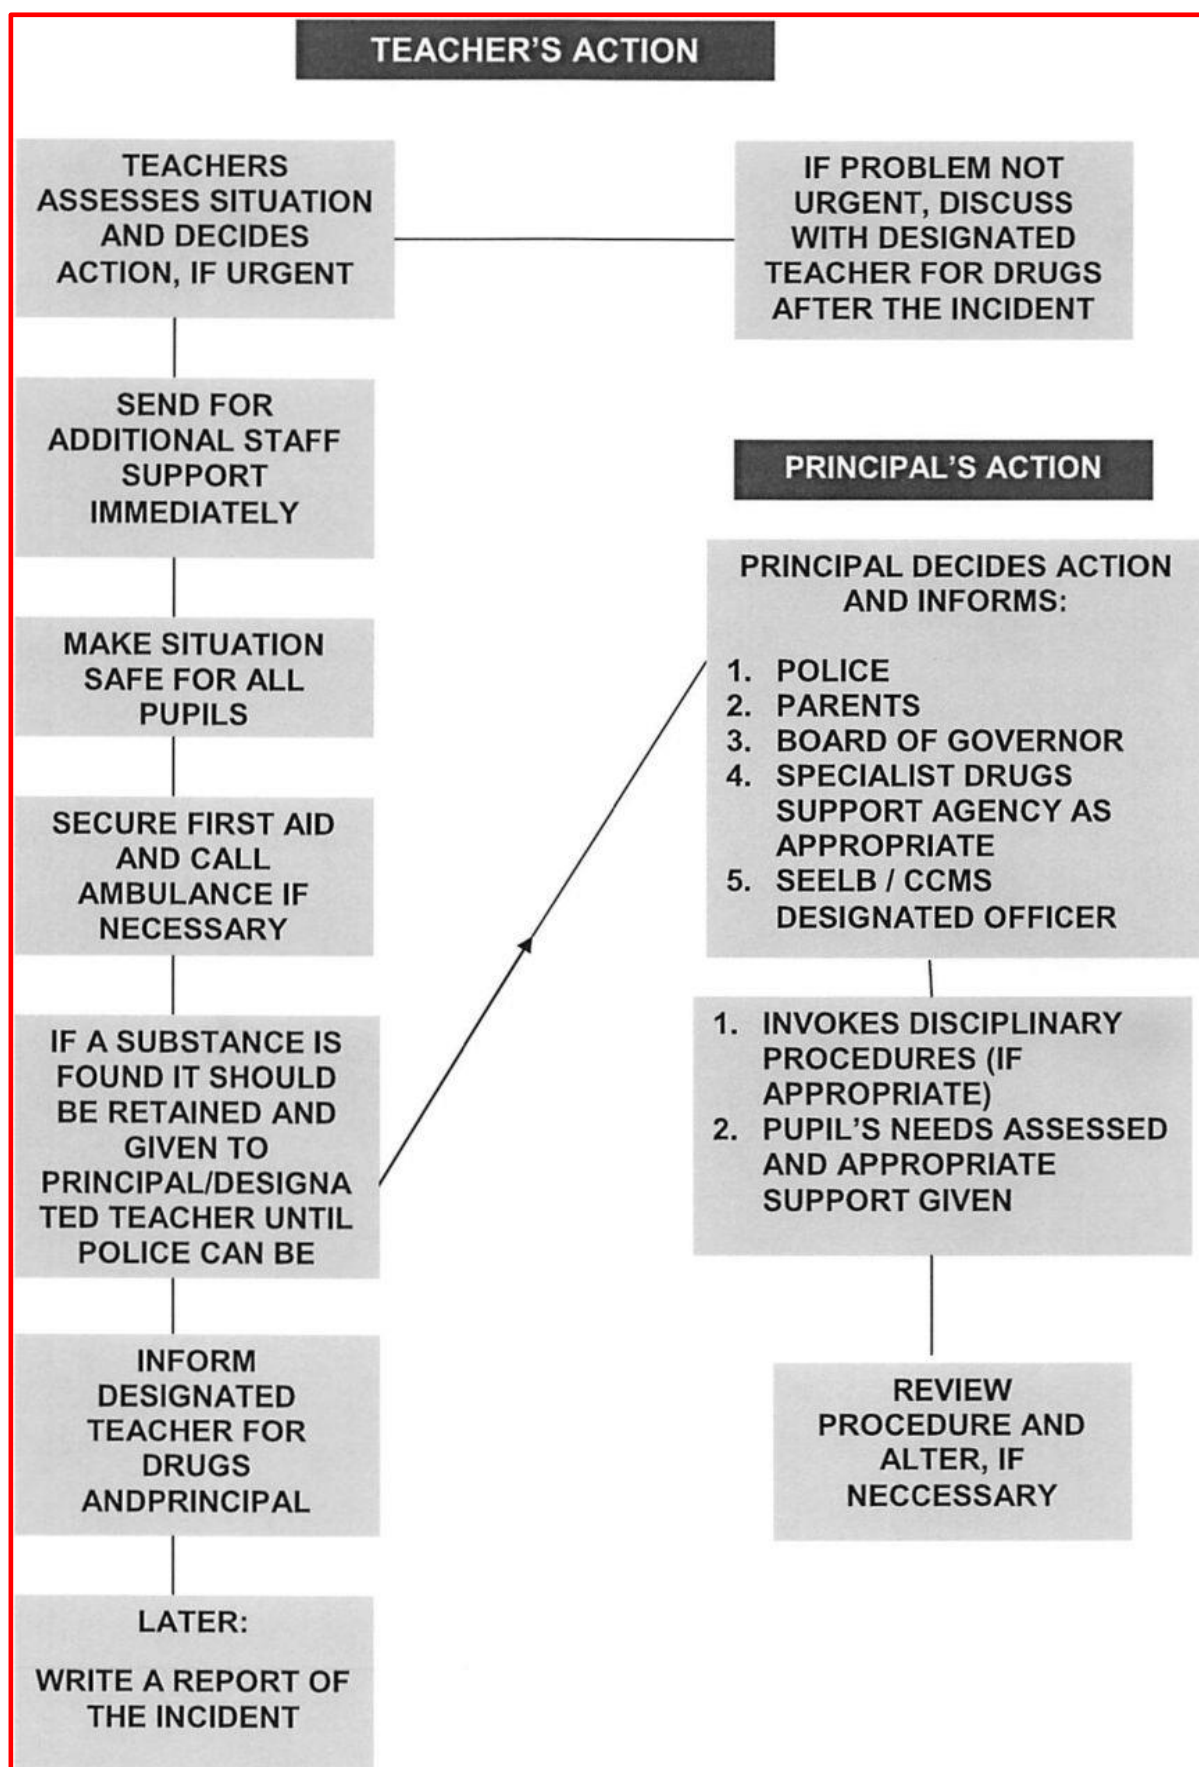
TEACHER'S ACTION

TEACHERS ASSESSES SITUATION AND DECIDES ACTION, IF URGENT

IF PROBLEM NOT URGENT, DISCUSS WITH DESIGNATED TEACHER FOR DRUGS AFTER THE INCIDENT

SEND FOR ADDITIONAL STAFF SUPPORT IMMEDIATELY

MAKE SITUATION SAFE FOR ALL PUPILS

SECURE FIRST AID AND CALL AMBULANCE IF NECESSARY

IF A SUBSTANCE IS FOUND IT SHOULD BE RETAINED AND GIVEN TO PRINCIPAL/DESIGNATED TEACHER UNTIL POLICE CAN BE

INFORM DESIGNATED TEACHER FOR DRUGS ANDPRINCIPAL

LATER:

WRITE A REPORT OF THE INCIDENT

PRINCIPAL'S ACTION

PRINCIPAL DECIDES ACTION AND INFORMS:

1. POLICE
2. PARENTS
3. BOARD OF GOVERNOR
4. SPECIALIST DRUGS SUPPORT AGENCY AS APPROPRIATE
5. SEELB / CCMS DESIGNATED OFFICER

1. INVOKES DISCIPLINARY PROCEDURES (IF APPROPRIATE)
2. PUPIL'S NEEDS ASSESSED AND APPROPRIATE SUPPORT GIVEN

REVIEW PROCEDURE AND ALTER, IF NECCESSARY